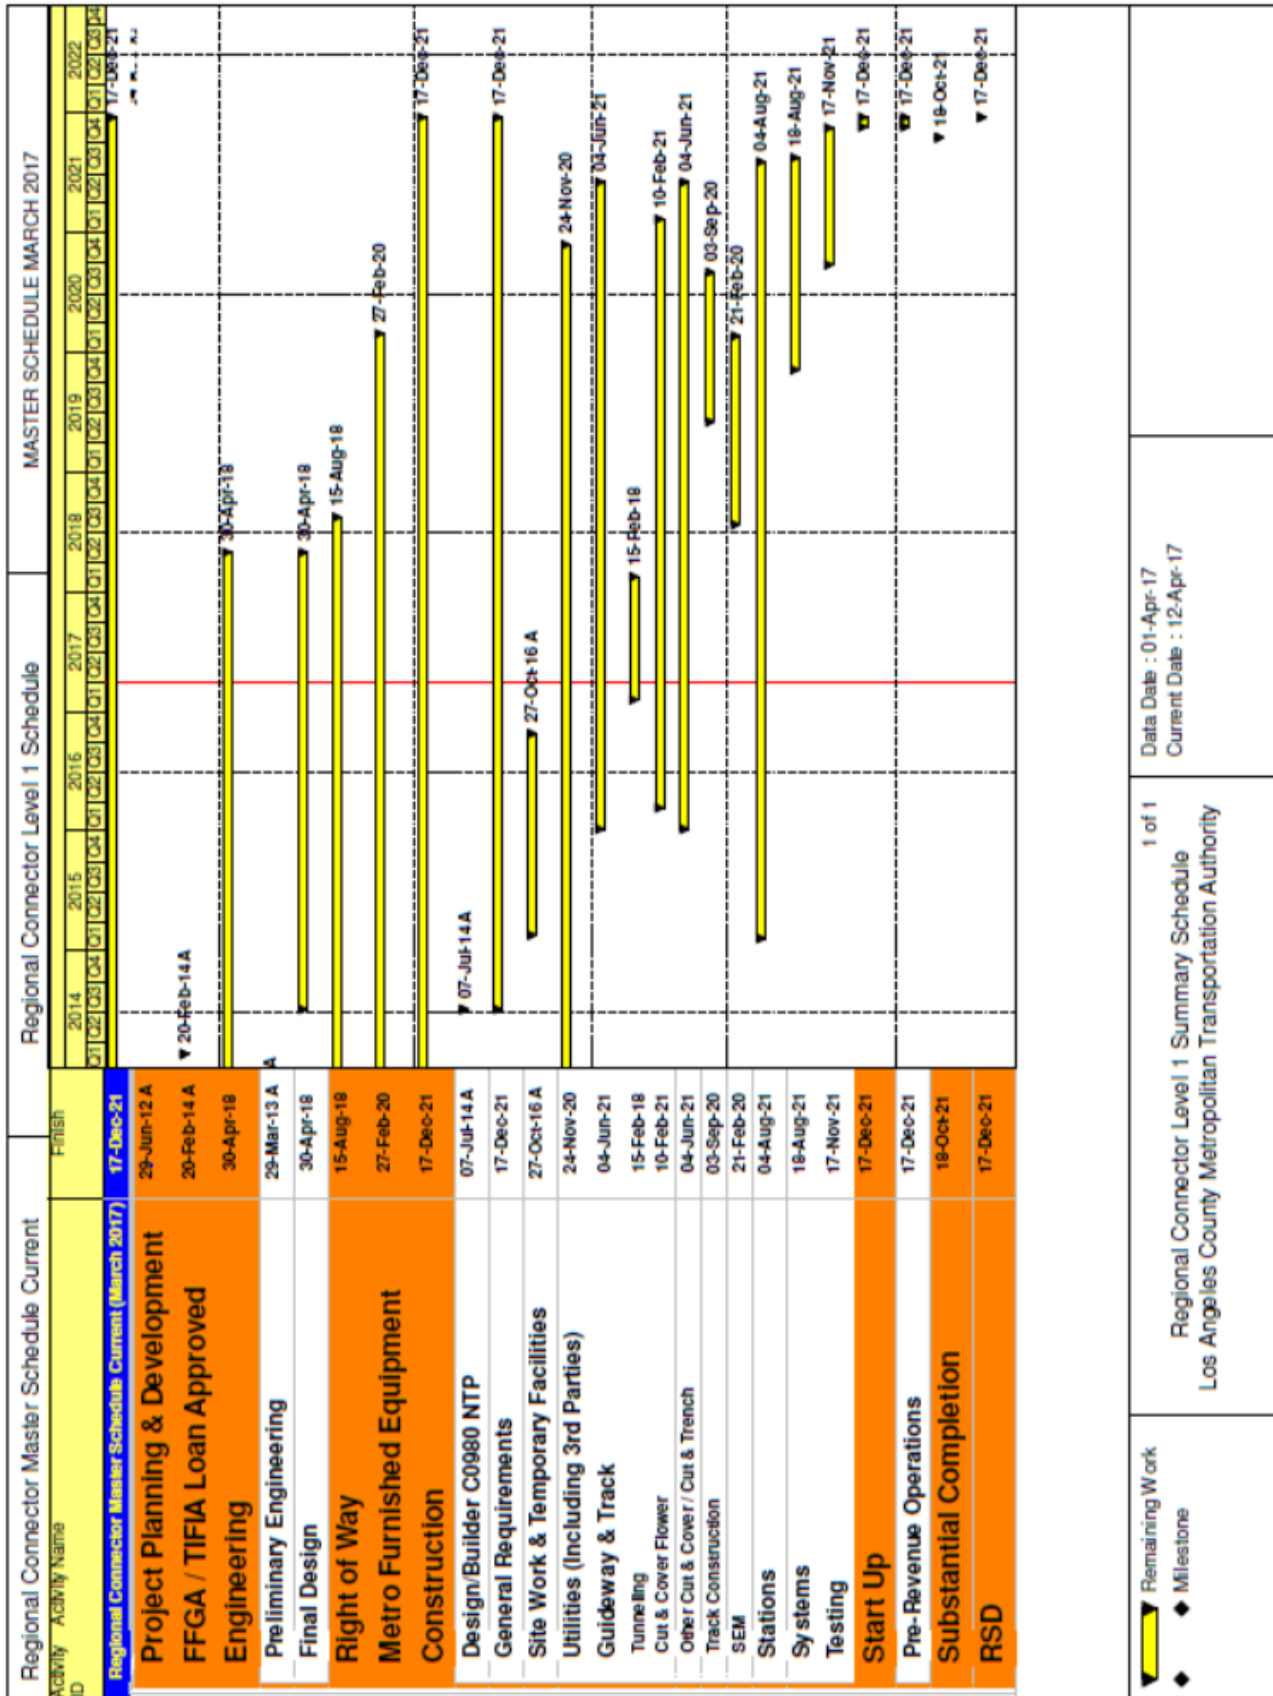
Regional Connector Master Schedule Current

Regional Connector Level 1 Schedule

MASTER SCHEDULE MARCH 2017

| Activity ID | Activity Name | Finish |
|---|---|---|
| | Regional Connector Master Schedule Current (March 2017) | 17-Dec-21 |
| | Project Planning & Development | 29-Jun-12 A |
| | FFGA / TIFIA Loan Approved | 20-Feb-14 A |
| | Engineering | 30-Apr-18 |
| | Preliminary Engineering | 29-Mar-13 A |
| | Final Design | 30-Apr-18 |
| | Right of Way | 15-Aug-18 |
| | Metro Furnished Equipment | 27-Feb-20 |
| | Construction | 17-Dec-21 |
| | Design/Builder C0980 NTP | 07-Jul-14 A |
| | General Requirements | 17-Dec-21 |
| | Site Work & Temporary Facilities | 27-Oct-16 A |
| | Utilities (Including 3rd Parties) | 24-Nov-20 |
| | Guideway & Track | 04-Jun-21 |
| | Tunneling | 15-Feb-18 |
| | Cut & Cover Flower | 10-Feb-21 |
| | Other Cut & Cover / Cut & Trench | 04-Jun-21 |
| | Track Construction | 03-Sep-20 |
| | SEM | 21-Feb-20 |
| | Stations | 04-Aug-21 |
| | Systems | 18-Aug-21 |
| | Testing | 17-Nov-21 |
| | Start Up | 17-Dec-21 |
| | Pre-Revenue Operations | 17-Dec-21 |
| | Substantial Completion | 18-Oct-21 |
| | RSD | 17-Dec-21 |

2014 2015 2016 2017 2018 2019 2020 2021 2022
Q1 Q2 Q3 Q4 Q1 Q2 Q3 Q4 Q1 Q2 Q3 Q4 Q1 Q2 Q3 Q4 Q1 Q2 Q3 Q4 Q1 Q2 Q3 Q4 Q1 Q2 Q3 Q4 Q1 Q2 Q3 Q4 Q1 Q2 Q3 Q4

17-Dec-21
20-Feb-14 A
30-Apr-18
A
30-Apr-18
15-Aug-18
27-Feb-20
17-Dec-21
07-Jul-14 A
17-Dec-21
27-Oct-16 A
24-Nov-20
04-Jun-21
15-Feb-18
10-Feb-21
04-Jun-21
03-Sep-20
21-Feb-20
04-Aug-21
18-Aug-21
17-Nov-21
17-Dec-21
17-Dec-21
18-Oct-21
17-Dec-21

Remaining Work
Milestone

1 of 1
Regional Connector Level 1 Summary Schedule
Los Angeles County Metropolitan Transportation Authority

Data Date : 01-Apr-17
Current Date : 12-Apr-17